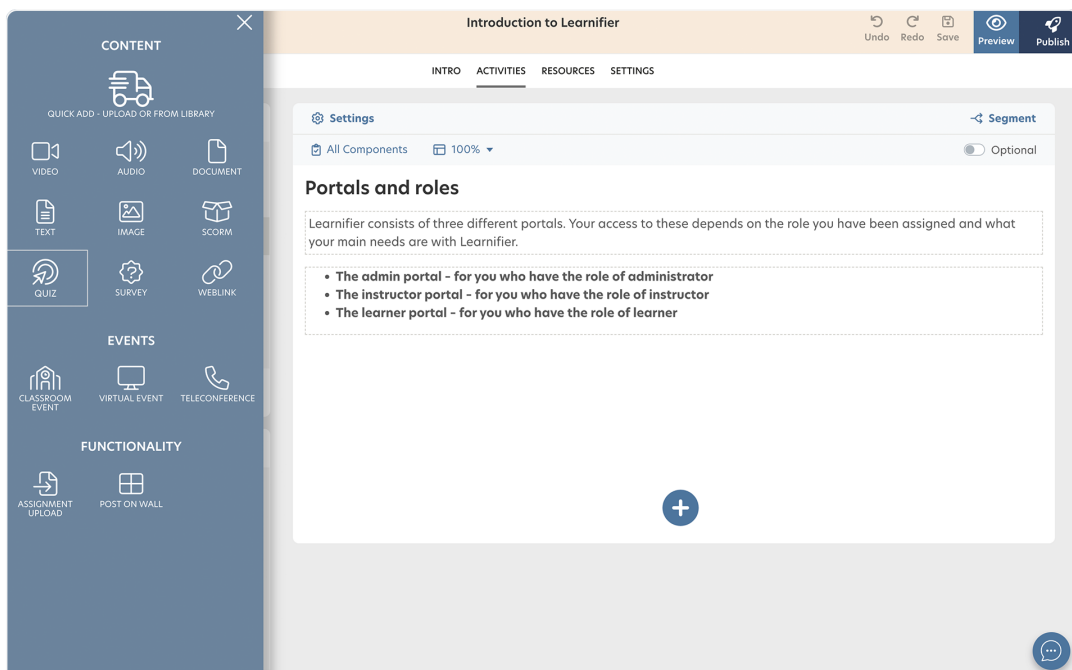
CONTENT

QUICK ADD - UPLOAD OR FROM LIBRARY

VIDEO
AUDIO
DOCUMENT
TEXT
IMAGE
SCORM
QUIZ
SURVEY
WEBLINK

EVENTS

CLASSROOM EVENT
VIRTUAL EVENT
TELECONFERENCE

FUNCTIONALITY

ASSIGNMENT UPLOAD
POST ON WALL

Introduction to Learnifier

Undo Redo Save Preview Publish

INTRO ACTIVITIES RESOURCES SETTINGS

Settings

Segment

All Components 100%

Optional

Portals and roles

Learnifier consists of three different portals. Your access to these depends on the role you have been assigned and what your main needs are with Learnifier.

- The admin portal - for you who have the role of administrator
- The instructor portal - for you who have the role of instructor
- The learner portal - for you who have the role of learner